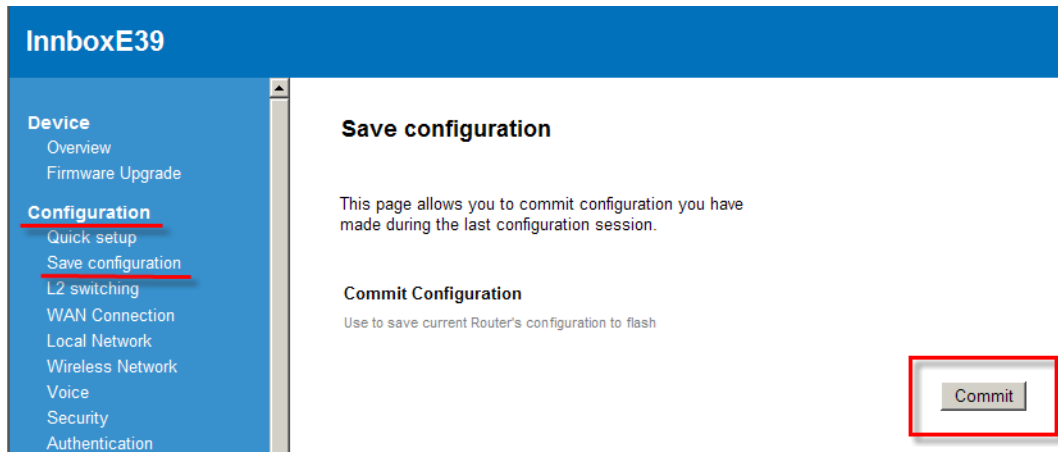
InnboxE39

Device
Overview
Firmware Upgrade

Configuration
Quick setup
Save configuration
L2 switching
WAN Connection
Local Network
Wireless Network
Voice
Security
Authentication

Save configuration

This page allows you to commit configuration you have made during the last configuration session.

Commit Configuration

Use to save current Router's configuration to flash

Commit